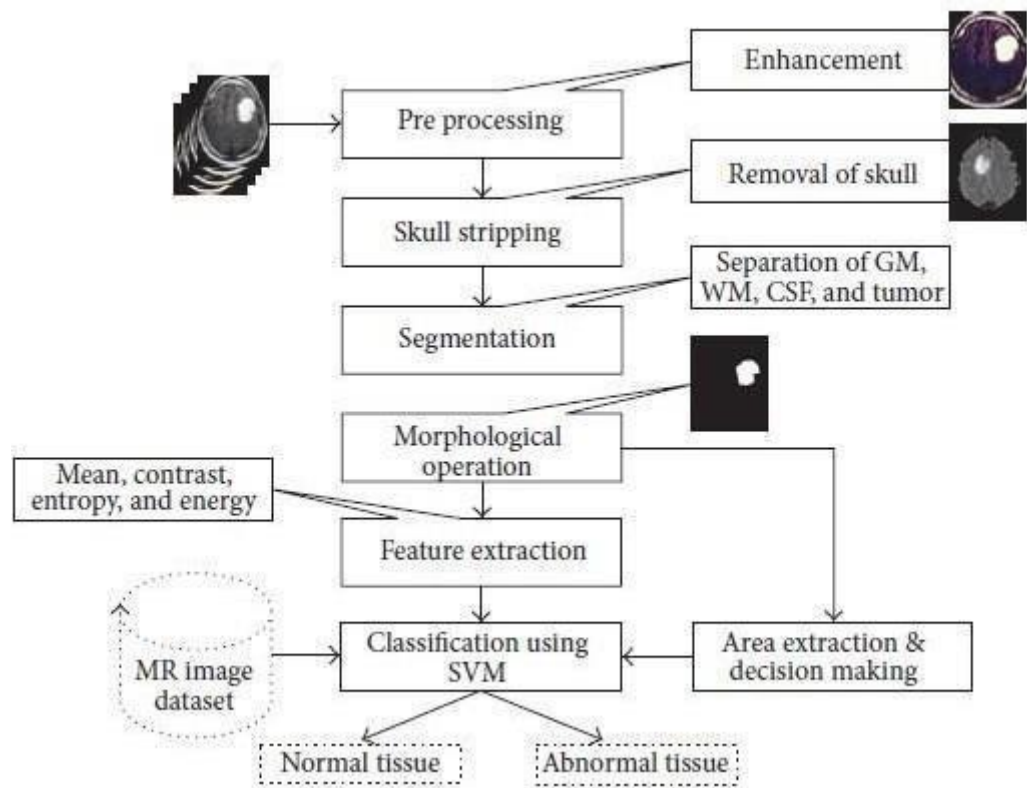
Enhancement

Pre processing

Removal of skull

Skull stripping

Separation of GM, WM, CSF, and tumor

Segmentation

Morphological operation

Mean, contrast, entropy, and energy

Feature extraction

MR image dataset

Classification using SVM

Area extraction & decision making

Normal tissue

Abnormal tissue